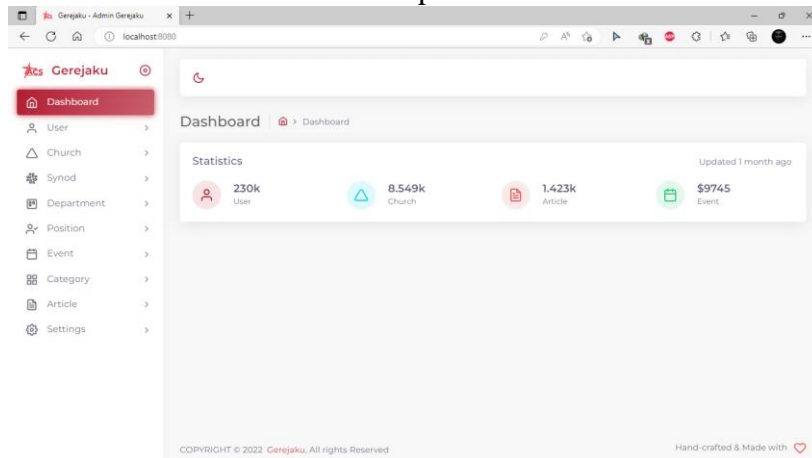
Gerejaku - Admin Gerejaku
localhost:8080

Gerejaku

Dashboard
User
Church
Synod
Department
Position
Event
Category
Article
Settings

Dashboard | Dashboard

Statistics
Updated 1 month ago

230k
User

8.549k
Church

1.423k
Article

$9745
Event

COPYRIGHT © 2022 Gerejaku, All rights Reserved

Hand-crafted & Made with